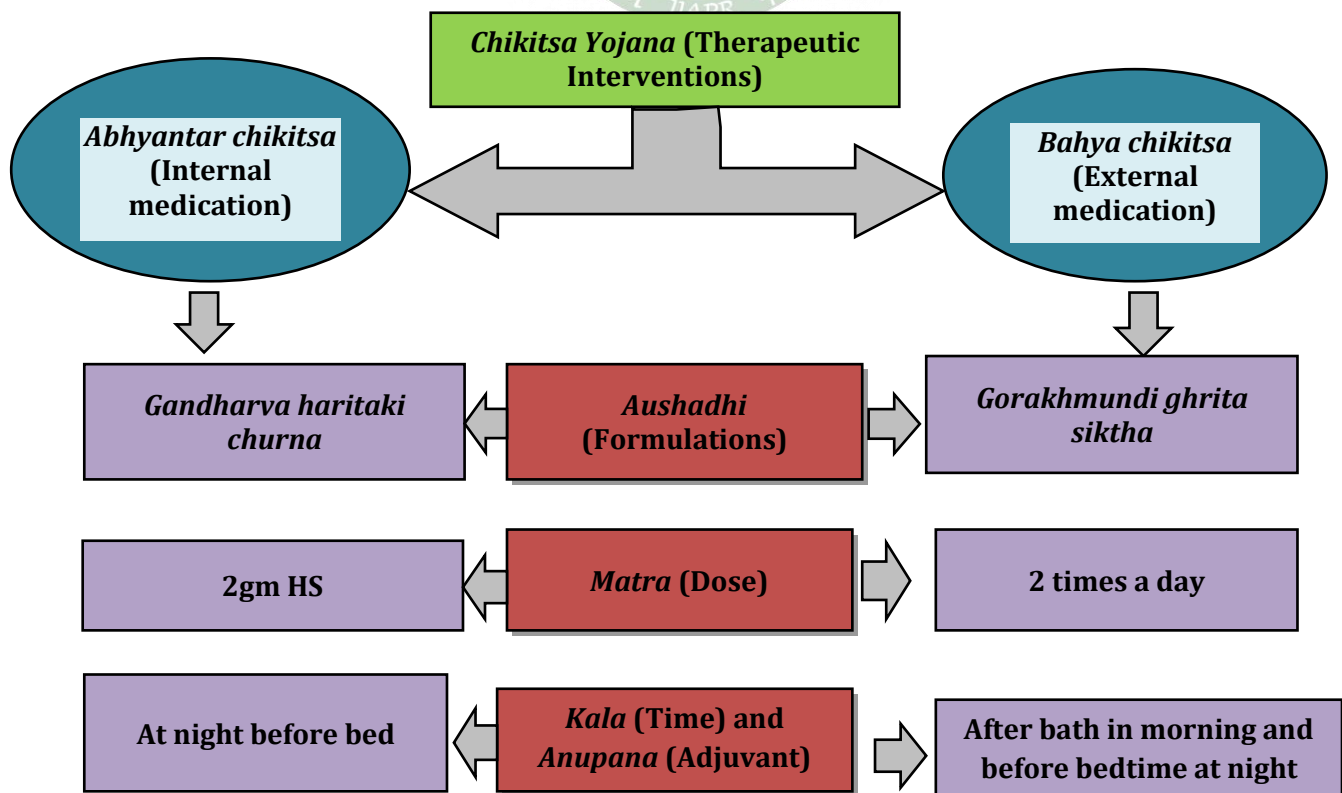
Chikitsa Yojana (Therapeutic Interventions)

Abhyantar chikitsa (Internal medication)

Bahya chikitsa (External medication)

Gandharva haritaki churna

Aushadhi (Formulations)

Gorakhmundi ghrita siktha

2gm HS

Matra (Dose)

2 times a day

At night before bed

Kala (Time) and Anupana (Adjuvant)

After bath in morning and before bedtime at night